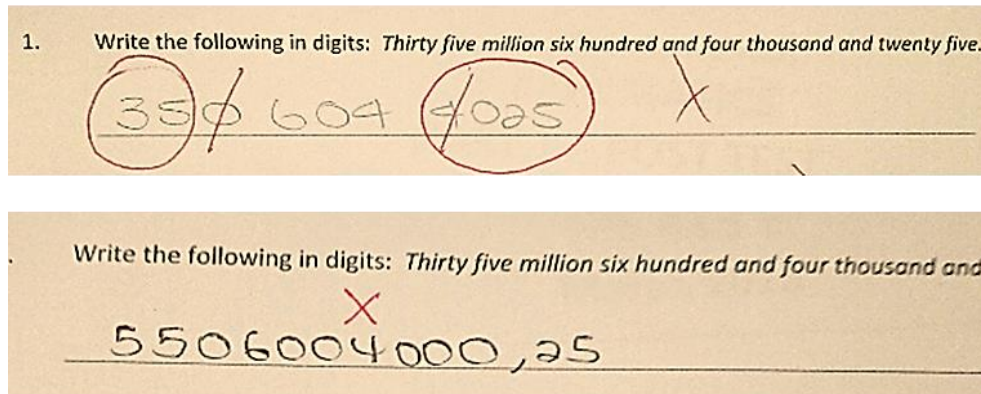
1. Write the following in digits: *Thirty five million six hundred and four thousand and twenty five.*

350 604 4025 X

Write the following in digits: *Thirty five million six hundred and four thousand and*

X

5506004000,25